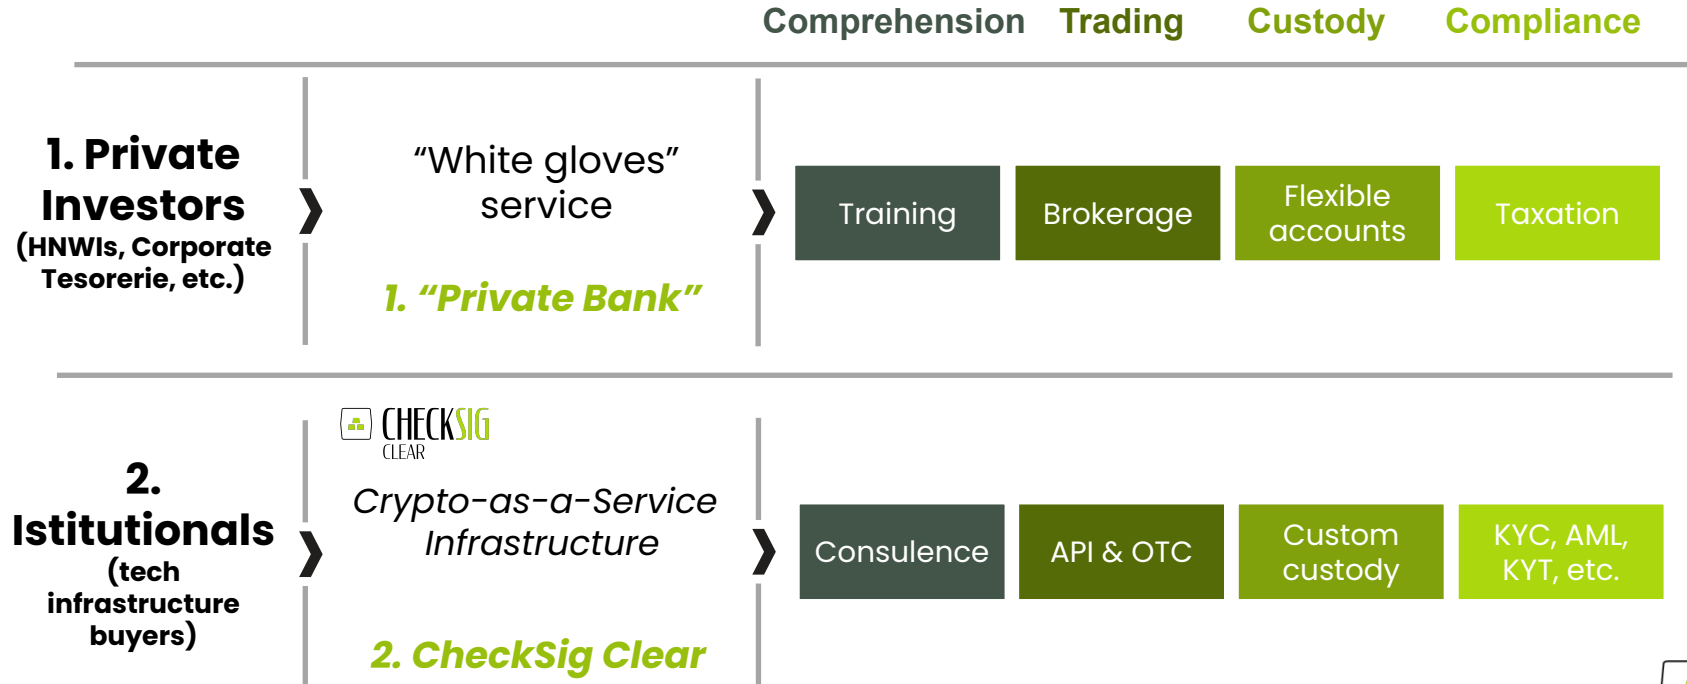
Comprehension Trading Custody Compliance

1. Private Investors (HNWIs, Corporate Tesorerie, etc.)

❯

“White gloves” service

1. “Private Bank”

❯

Training

Brokerage

Flexible accounts

Taxation

2. Istitutionals (tech infrastructure buyers)

❯

CHECKSIG CLEAR

Crypto-as-a-Service Infrastructure

2. CheckSig Clear

❯

Consulence

API & OTC

Custom custody

KYC, AML, KYT, etc.